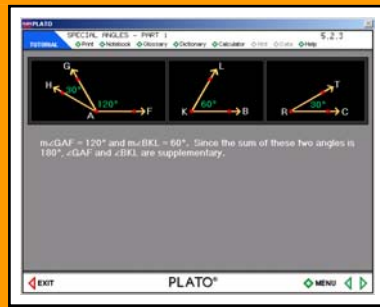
PLATO

SPECIAL ANGLES – PART 1

5.2.3

TUTORIAL

Print Notebook Glossary Dictionary Calculator Hint Data Help

G

H

30°

120°

A

F

L

60°

K

B

T

30°

R

C

m∠GAF = 120° and m∠BKL = 60°. Since the sum of these two angles is 180°, ∠GAF and ∠BKL are supplementary.

EXIT

PLATO®

MENU